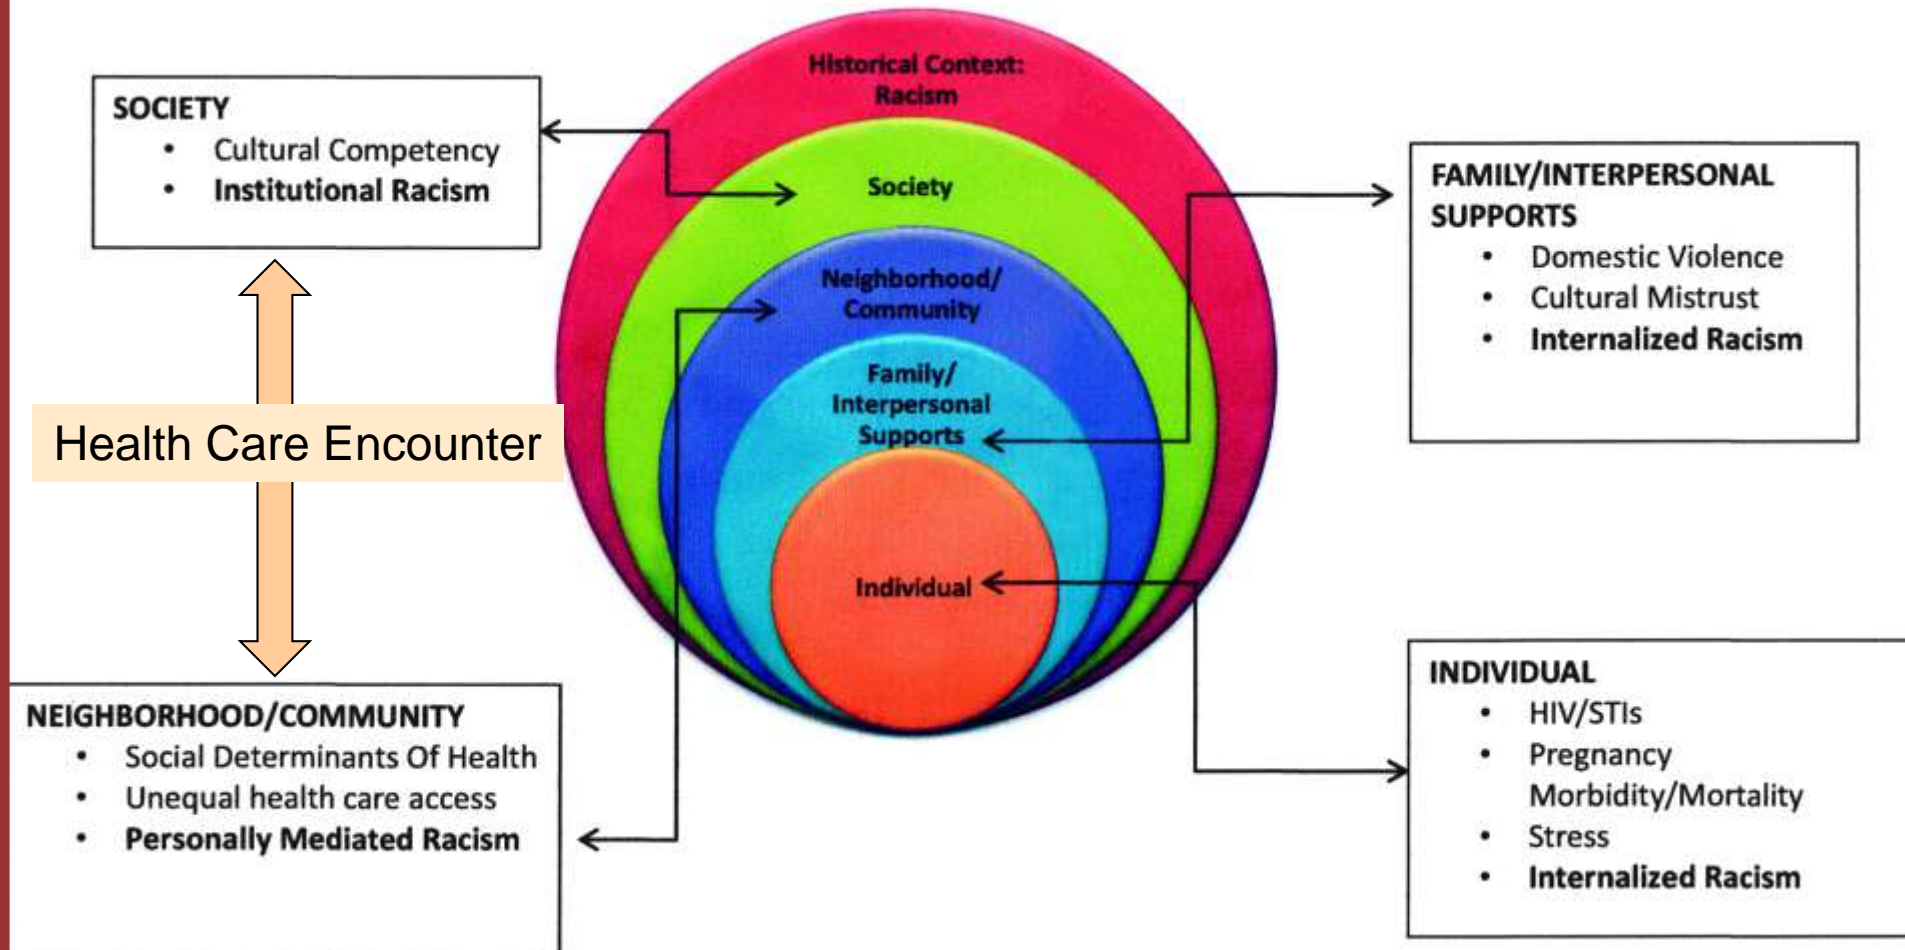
SOCIETY
- Cultural Competency
- Institutional Racism

Historical Context: Racism

Society

Neighborhood/ Community

Family/ Interpersonal Supports

Individual

FAMILY/INTERPERSONAL SUPPORTS
- Domestic Violence
- Cultural Mistrust
- Internalized Racism

Health Care Encounter

NEIGHBORHOOD/COMMUNITY
- Social Determinants Of Health
- Unequal health care access
- Personally Mediated Racism

INDIVIDUAL
- HIV/STIs
- Pregnancy Morbidity/Mortality
- Stress
- Internalized Racism